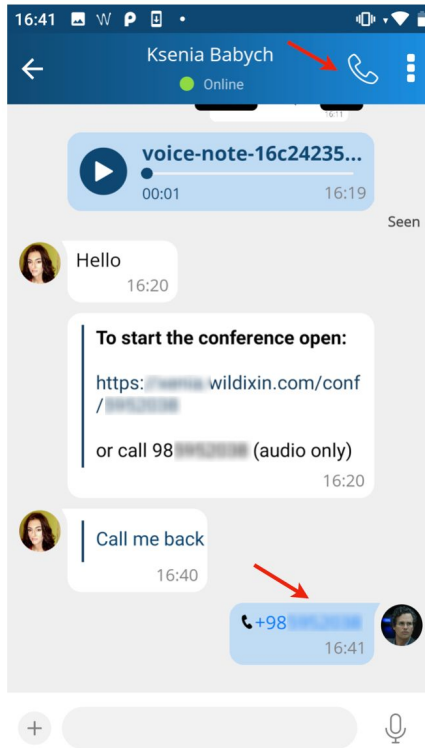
16:41

Ksenia Babych
Online

16:11

voice-note-16c24235...
00:01 16:19

Seen

Hello
16:20

To start the conference open:

https:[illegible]wildixin.com/conf/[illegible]

or call 98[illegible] (audio only)
16:20

Call me back
16:40

+98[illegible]
16:41

+